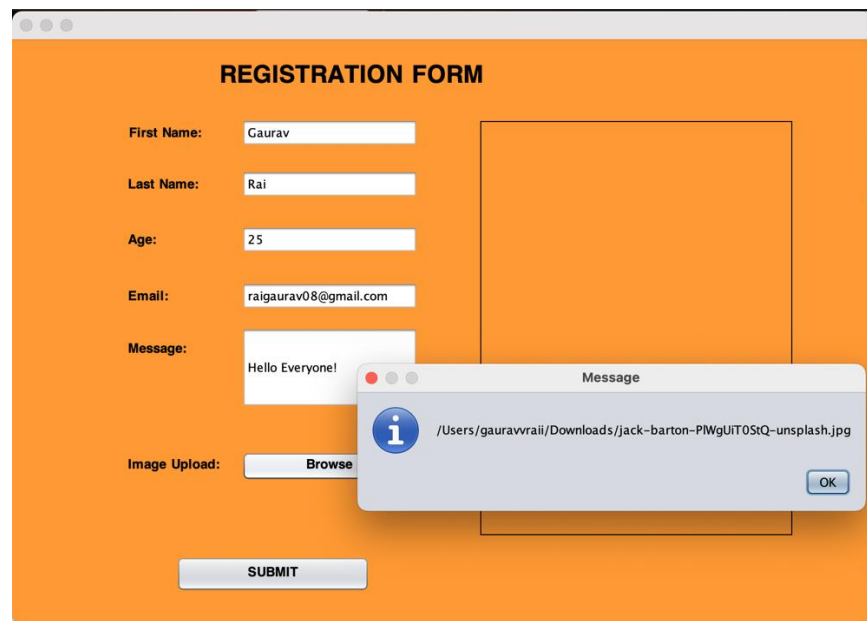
REGISTRATION FORM

First Name: Gaurav

Last Name: Rai

Age: 25

Email: raigaurav08@gmail.com

Message: Hello Everyone!

Image Upload: Browse

SUBMIT

Message

/Users/gauravvraii/Downloads/jack-barton-PlWgUiT0StQ-unsplash.jpg

OK